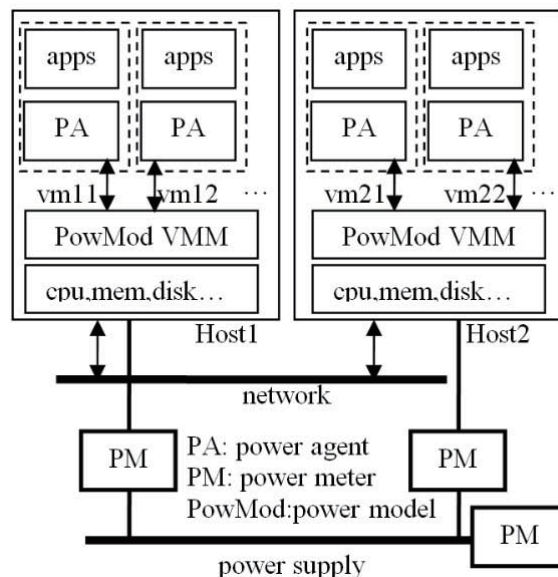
apps

apps

PA

PA

vm11

vm12

...

PowMod VMM

cpu,mem,disk...

Host1

apps

apps

PA

PA

vm21

vm22

...

PowMod VMM

cpu,mem,disk...

Host2

network

PM

PA: power agent
PM: power meter
PowMod:power model

PM

PM

power supply